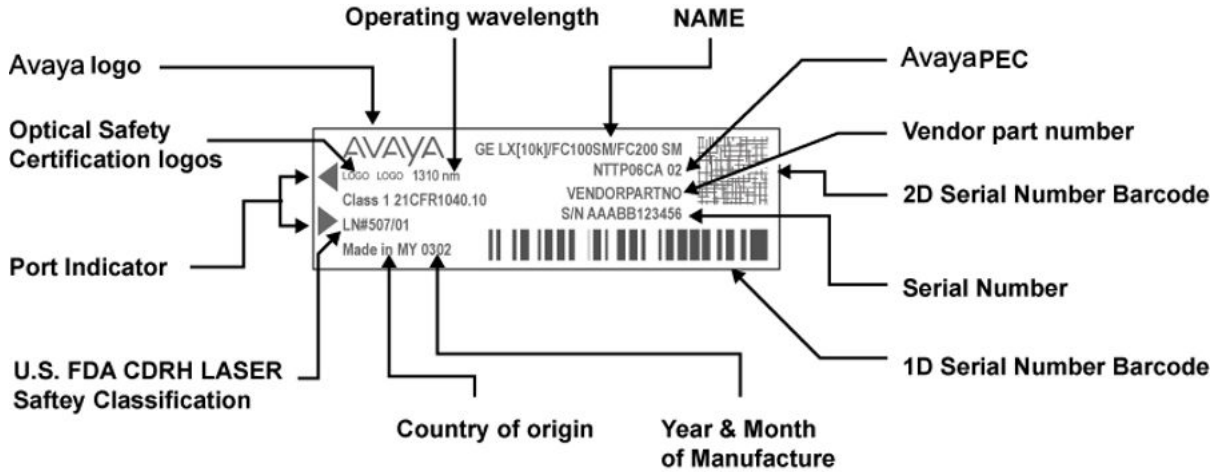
Operating wavelength

NAME

Avaya logo

AvayaPEC

Optical Safety Certification logos

Vendor part number

AVAYA

LOGO LOGO 1310 nm

GE LX[10k]/FC100SM/FC200 SM

NTTP06CA 02

VENDORPARTNO

Class 1 21CFR1040.10

LN#507/01

S/N AAABB123456

Made in MY 0302

2D Serial Number Barcode

Port Indicator

Serial Number

1D Serial Number Barcode

U.S. FDA CDRH LASER Saftey Classification

Country of origin

Year & Month of Manufacture